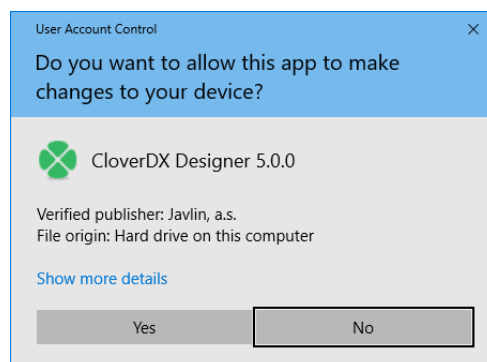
User Account Control

×

Do you want to allow this app to make changes to your device?

CloverDX Designer 5.0.0

Verified publisher: Javlin, a.s.
File origin: Hard drive on this computer

Show more details

Yes

No